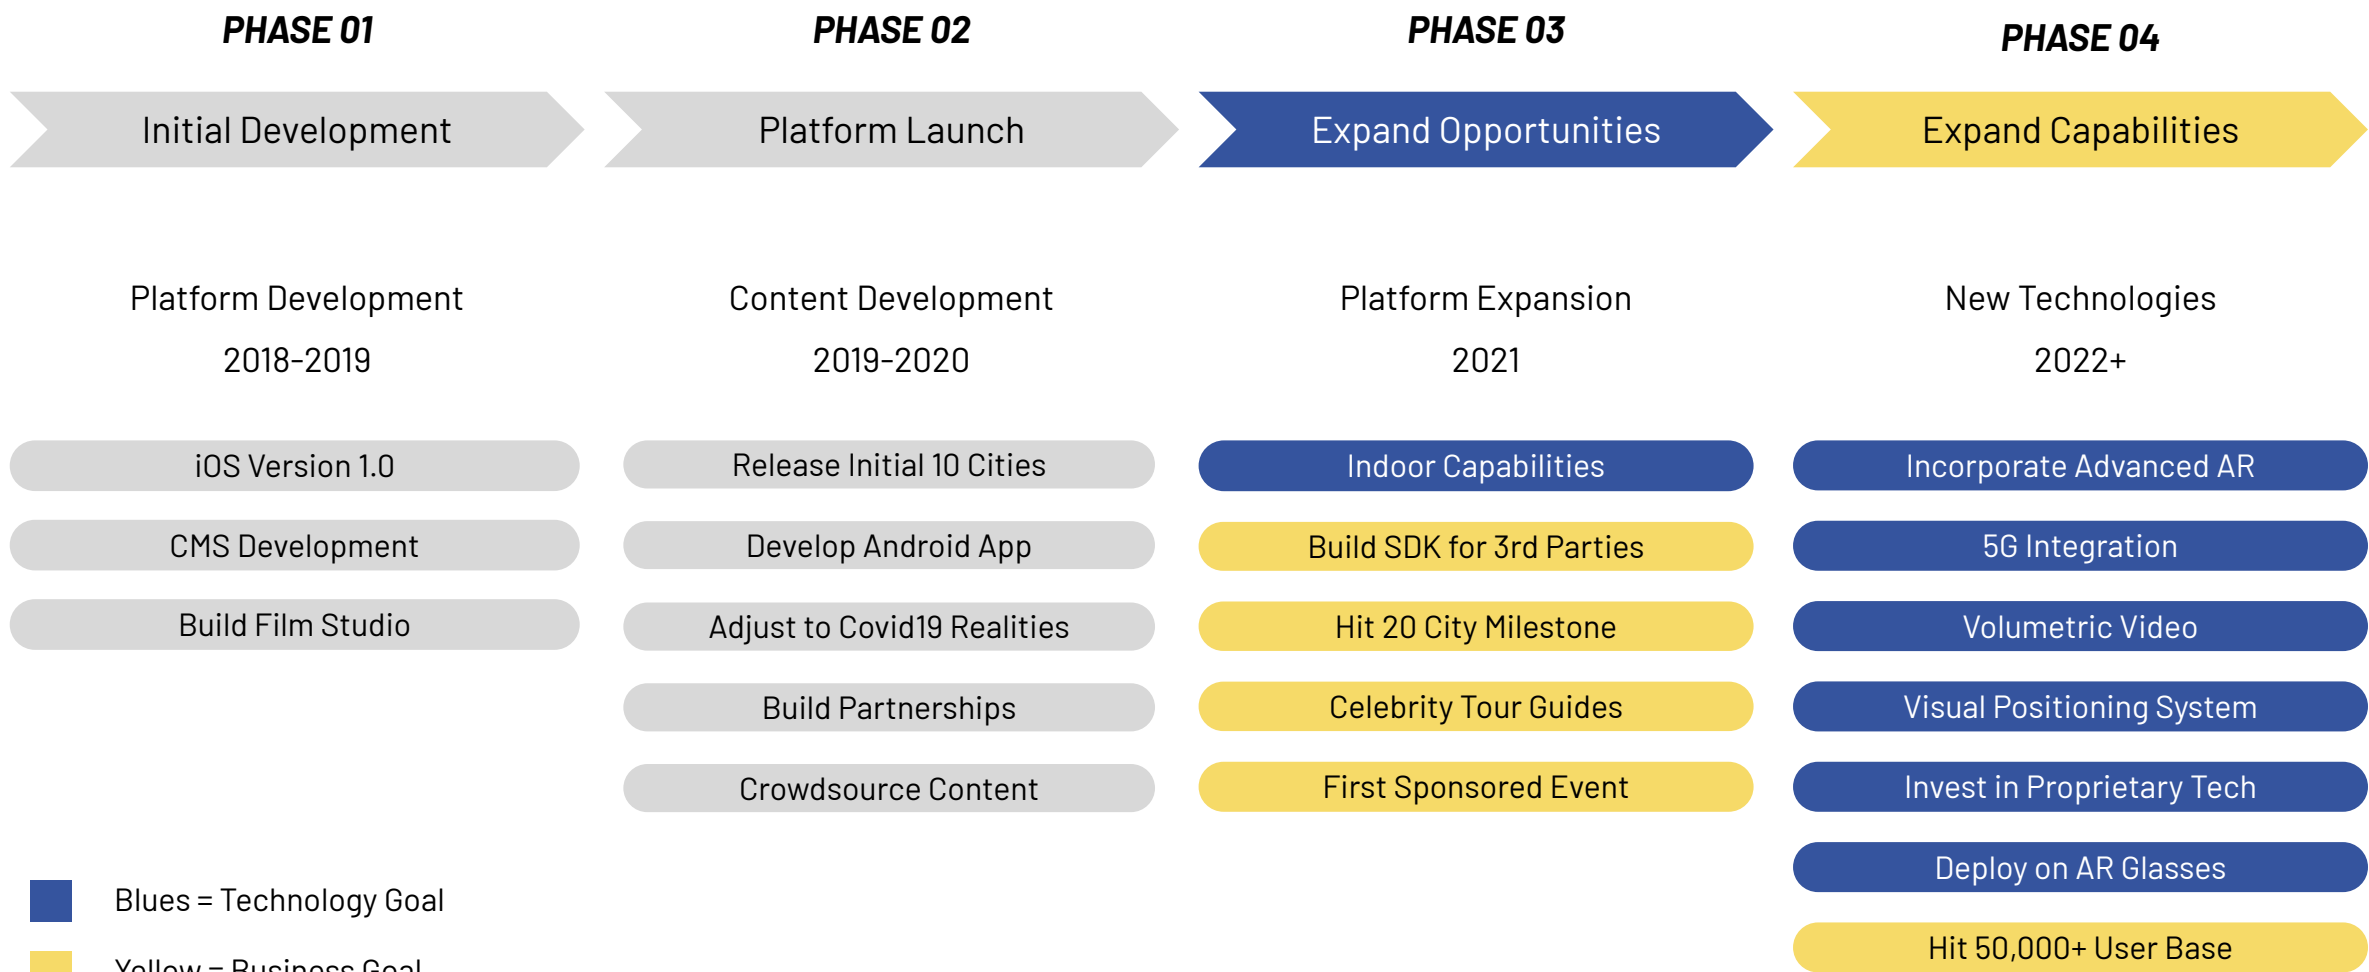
PHASE 01

Initial Development

Platform Development

2018-2019

iOS Version 1.0

CMS Development

Build Film Studio

PHASE 02

Platform Launch

Content Development

2019-2020

Release Initial 10 Cities

Develop Android App

Adjust to Covid19 Realities

Build Partnerships

Crowdsource Content

PHASE 03

Expand Opportunities

Platform Expansion

2021

Indoor Capabilities

Build SDK for 3rd Parties

Hit 20 City Milestone

Celebrity Tour Guides

First Sponsored Event

PHASE 04

Expand Capabilities

New Technologies

2022+

Incorporate Advanced AR

5G Integration

Volumetric Video

Visual Positioning System

Invest in Proprietary Tech

Deploy on AR Glasses

Hit 50,000+ User Base

Blues = Technology Goal

Yellow = Business Goal